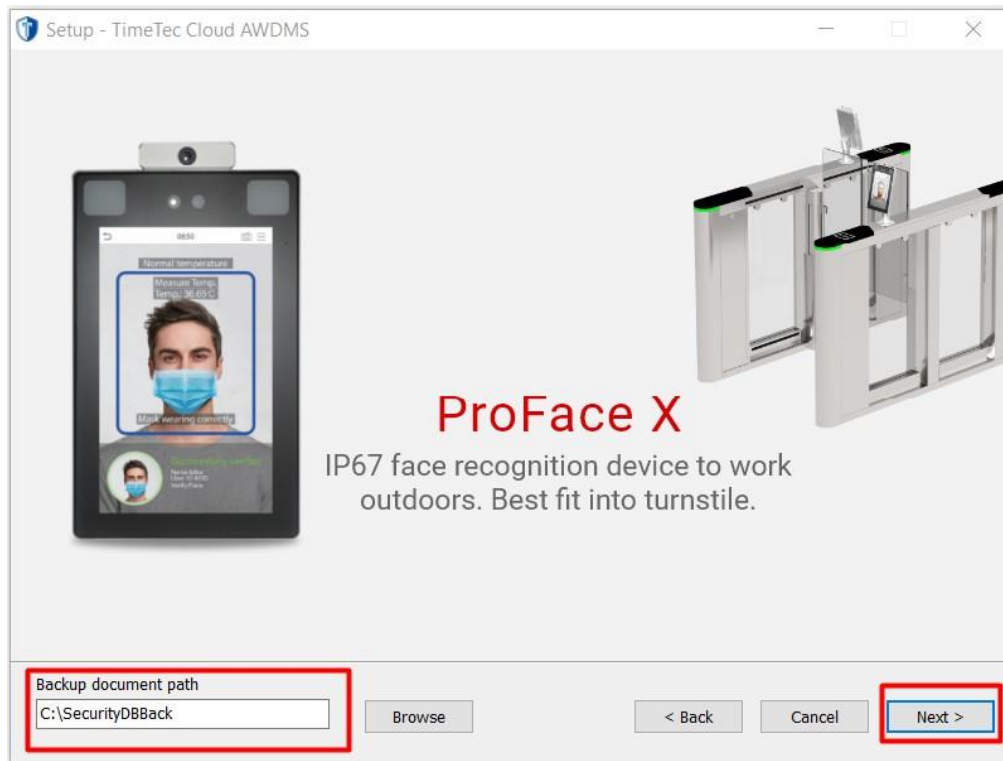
Setup - TimeTec Cloud AWDMS

08:50

Normal temperature

Measure Temp.
Temp.: 36.65°C

Mask wearing correctly

Successfully verified
Name: Mike
User ID: 4700
Verify: Face

ProFace X

IP67 face recognition device to work outdoors. Best fit into turnstile.

Backup document path

C:\SecurityDBBack

Browse

< Back

Cancel

Next >